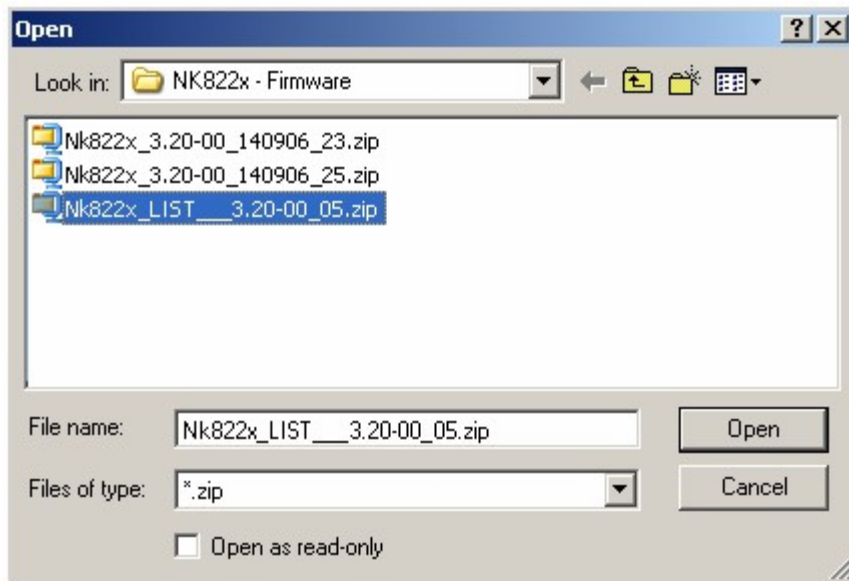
Open

?

Look in: NK822x - Firmware

Nk822x_3.20-00_140906_23.zip
Nk822x_3.20-00_140906_25.zip
Nk822x_LIST___3.20-00_05.zip

File name: Nk822x_LIST___3.20-00_05.zip

Open

Files of type: *.zip

Cancel

Open as read-only